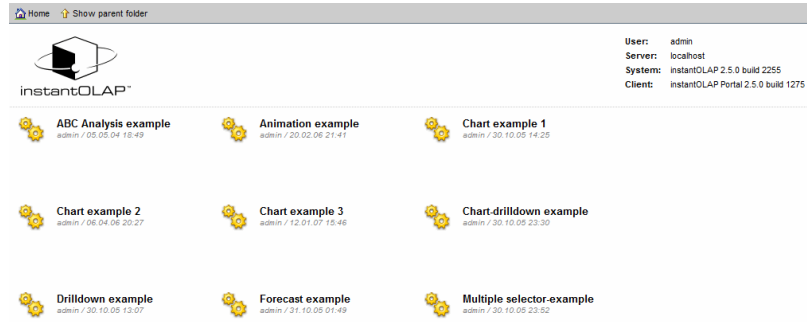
Home  Show parent folder

instantOLAP™

| User: | admin |
|---|---|
| Server: | localhost |
| System: | instantOLAP 2.5.0 build 2255 |
| Client: | instantOLAP Portal 2.5.0 build 1275 |

ABC Analysis example
admin / 05.05.04 18:49

Animation example
admin / 20.02.06 21:41

Chart example 1
admin / 30.10.05 14:25

Chart example 2
admin / 06.04.06 20:27

Chart example 3
admin / 12.01.07 15:46

Chart-drilldown example
admin / 30.10.05 23:30

Drilldown example
admin / 30.10.05 13:07

Forecast example
admin / 31.10.05 01:49

Multiple selector-example
admin / 30.10.05 23:52